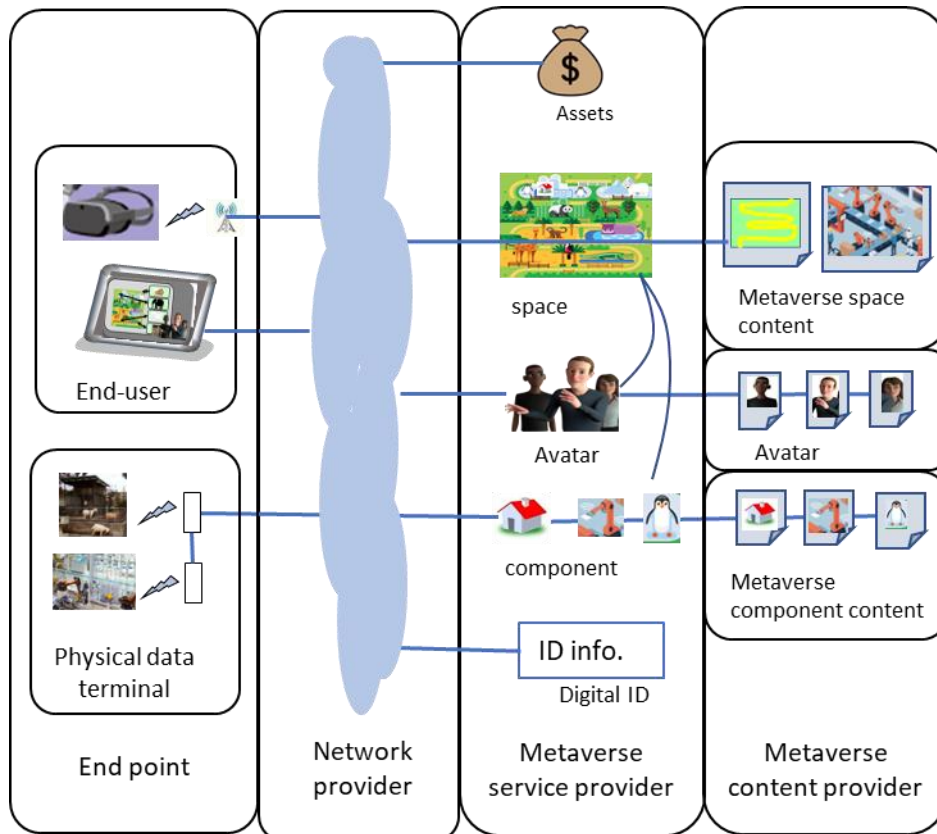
$

Assets

End-user

space

Metaverse space content

Avatar

Avatar

component

Metaverse component content

Physical data terminal

ID info.

Digital ID

End point

Network provider

Metaverse service provider

Metaverse content provider